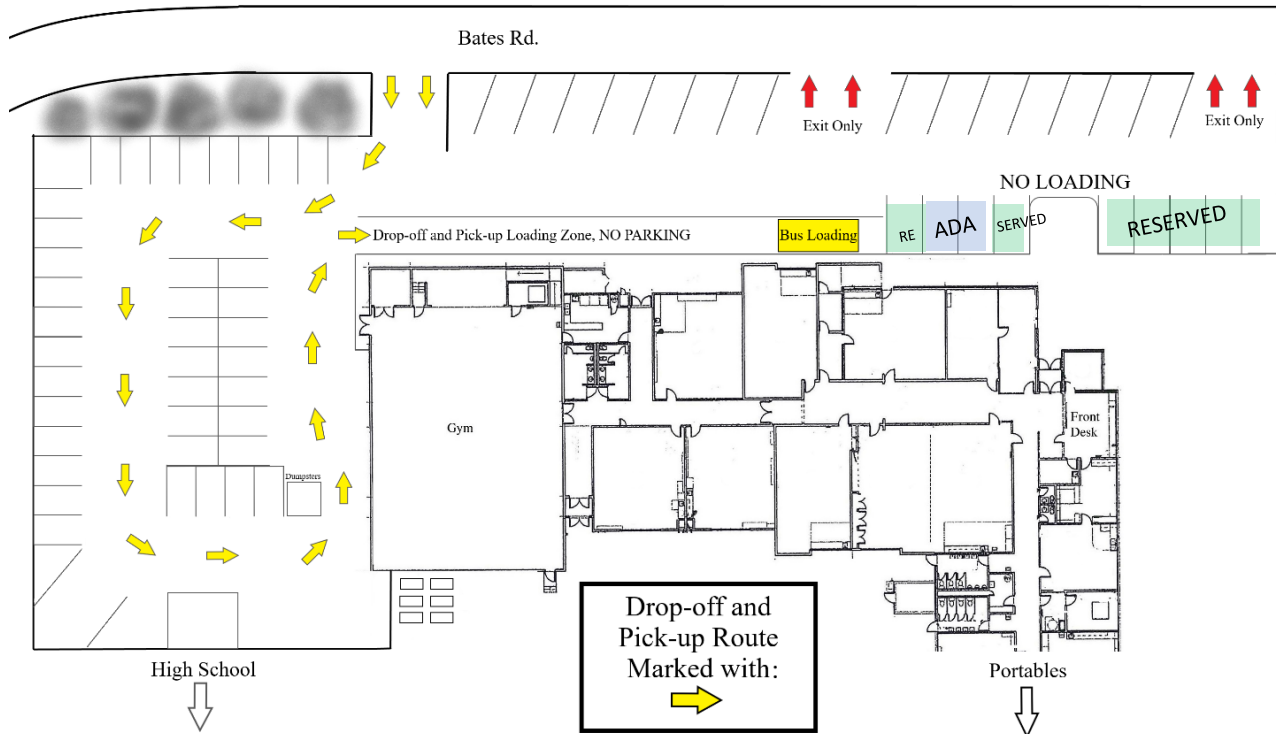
Bates Rd.

Exit Only

Exit Only

NO LOADING

Drop-off and Pick-up Loading Zone, NO PARKING

Bus Loading

RE

ADA

SERVED

RESERVED

Gym

Front Desk

Dumpsters

Drop-off and Pick-up Route Marked with:

High School

Portables